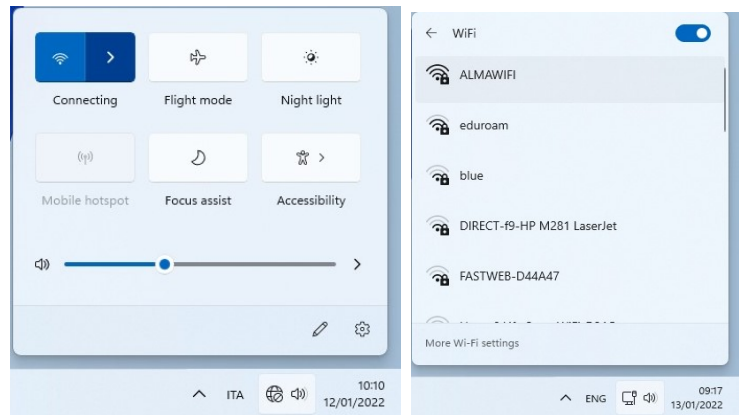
Connecting

Flight mode

Night light

Mobile hotspot

Focus assist

Accessibility

ITA

10:10
12/01/2022

WiFi

ALMAWIFI

eduroam

blue

DIRECT-f9-HP M281 LaserJet

FASTWEB-D44A47

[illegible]

More Wi-Fi settings

ENG

09:17
13/01/2022